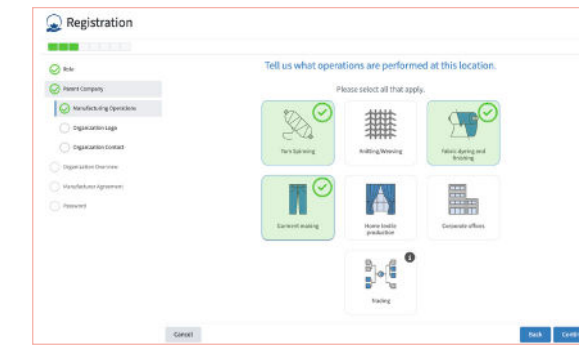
Registration

Role

Parent Company

Manufacturing Operations

Organization Logo

Organization Contact

Organization Overview

Manufacturer Agreement

Password

Tell us what operations are performed at this location.

Please select all that apply.

Yarn Spinning

Knitting/Weaving

Fabric dyeing and finishing

Garment making

Home textile production

Corporate offices

Trading

Cancel

Back

Conti